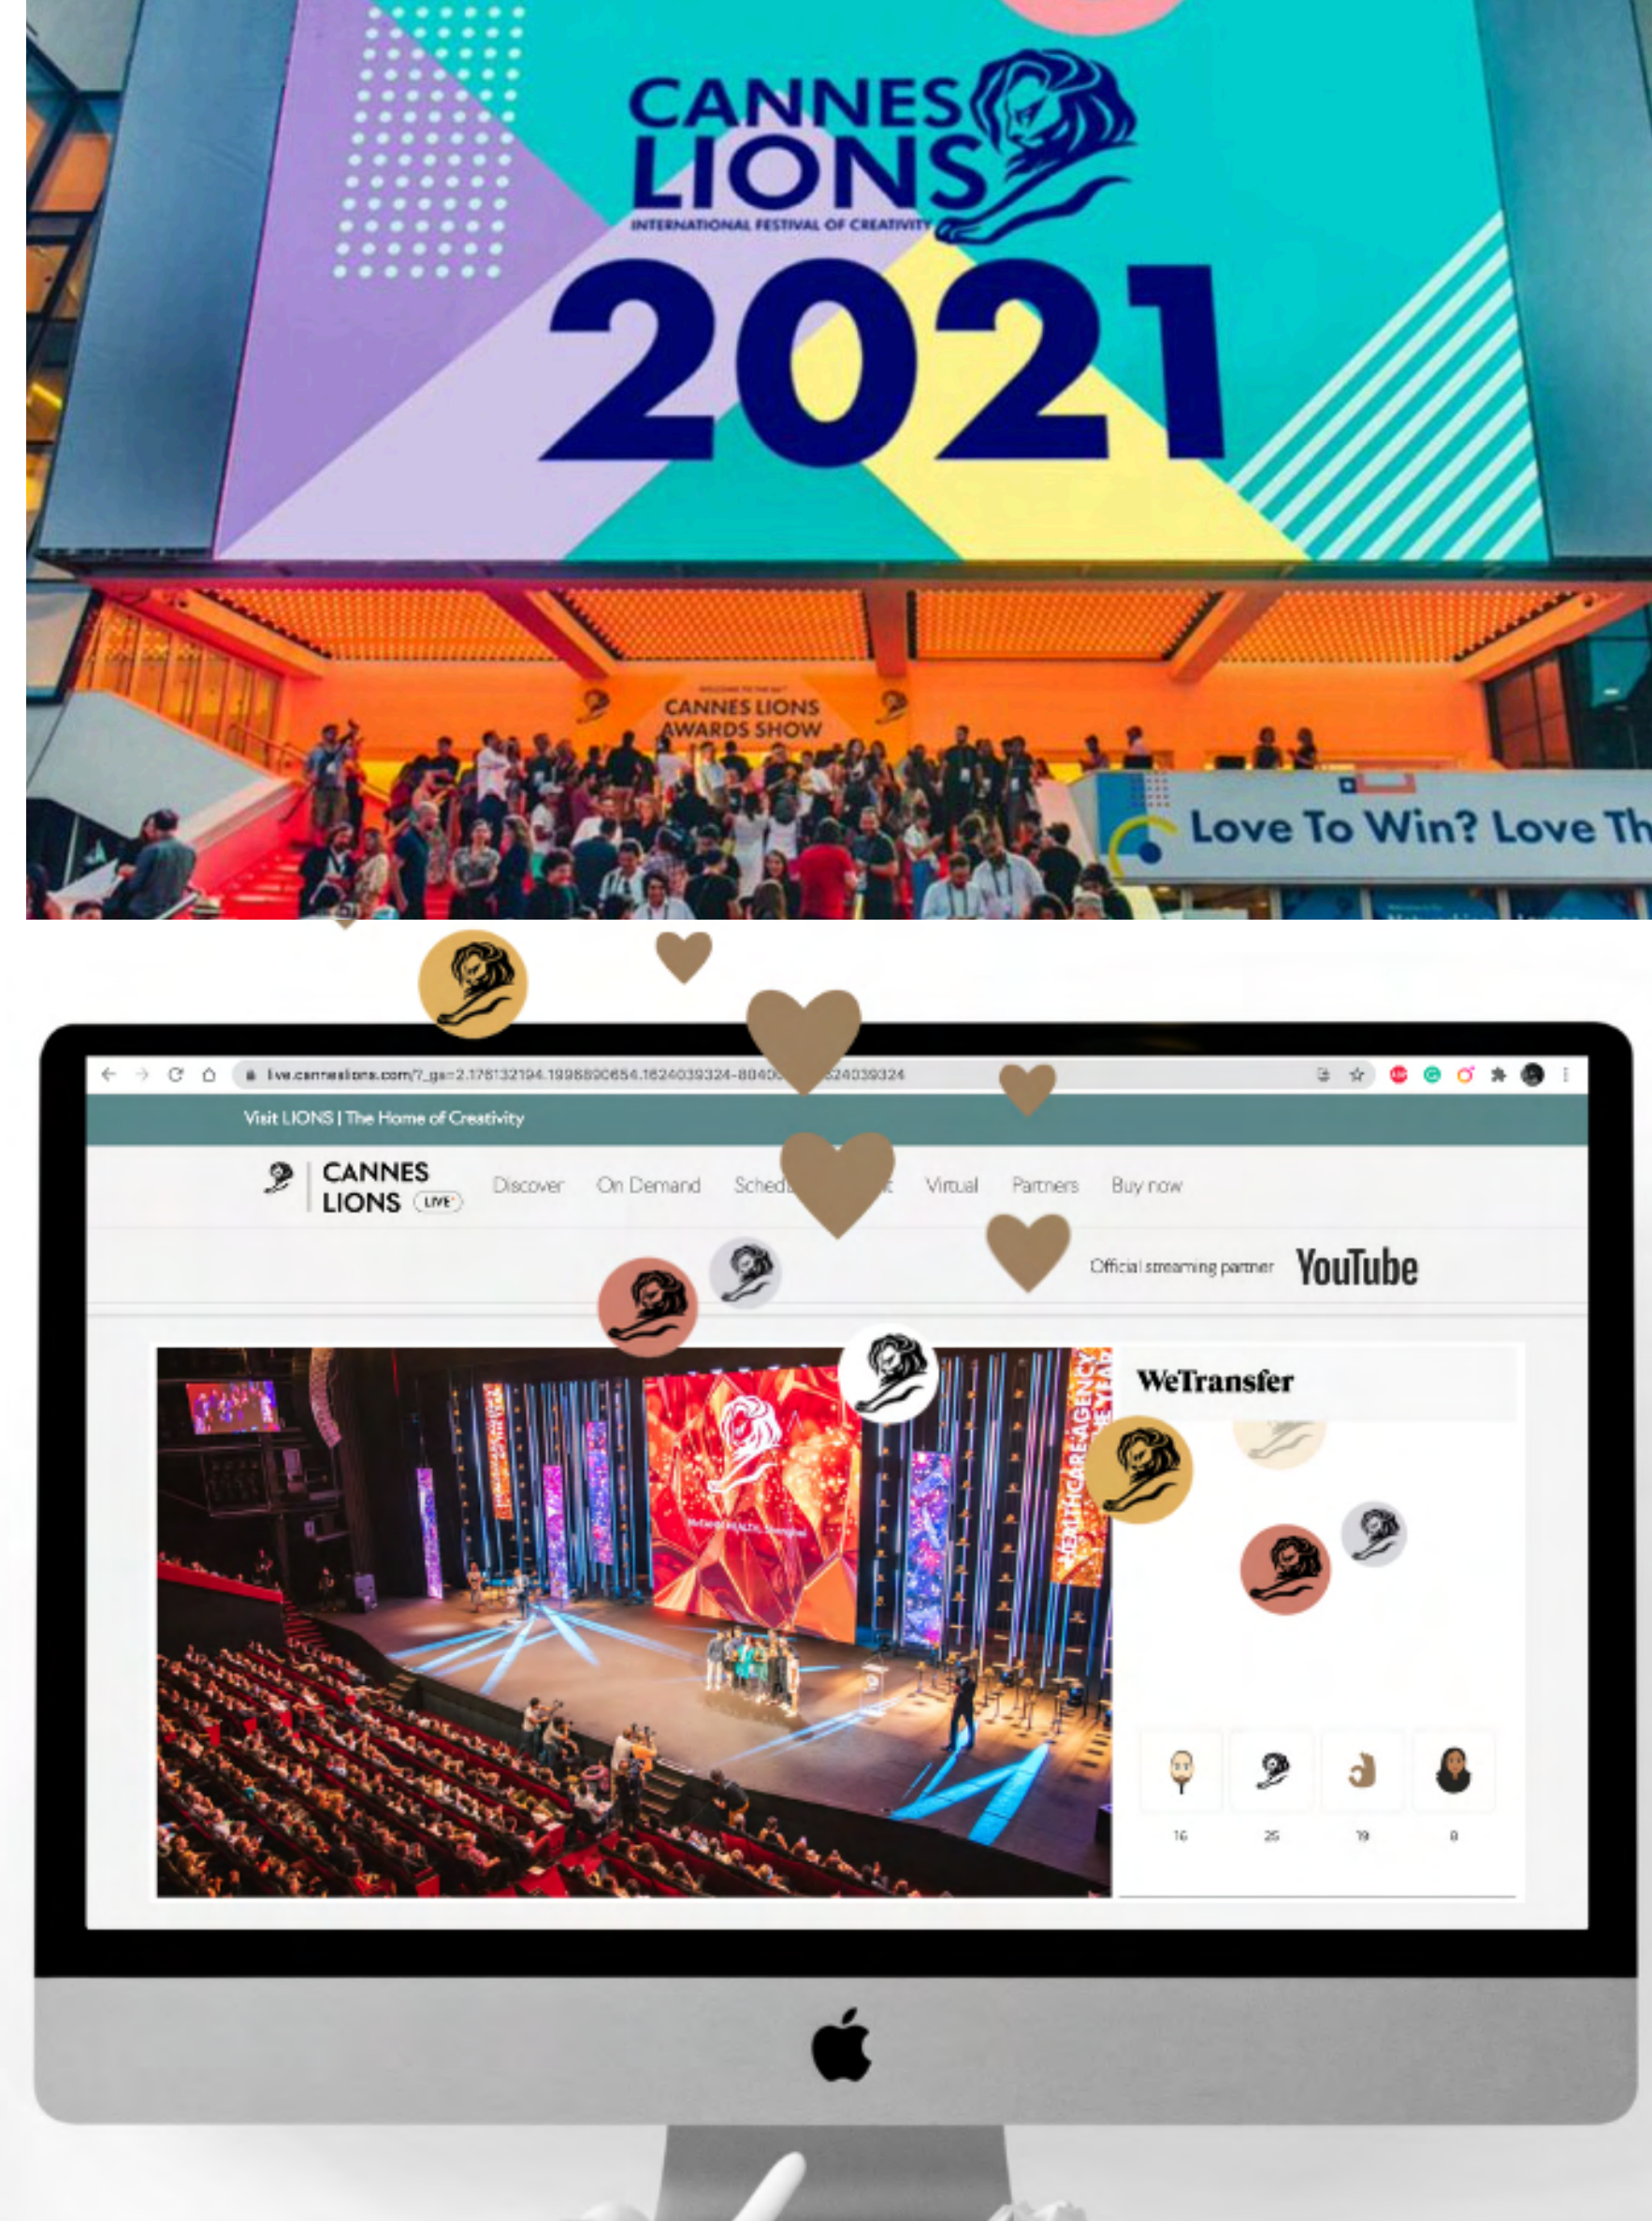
CANNES LIONS
INTERNATIONAL FESTIVAL OF CREATIVITY
2021

CANNES LIONS AWARDS SHOW

Love To Win? Love Th

live.canneslions.com/?_ga=2.176132194.1998890654.1624039324-80400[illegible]624039324

Visit LIONS | The Home of Creativity

CANNES LIONS LIVE

Discover On Demand Sched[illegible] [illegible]t Virtual Partners Buy now

Official streaming partner YouTube

WeTransfer

HEALTHCARE AGENCY OF THE YEAR

16 25 19 8